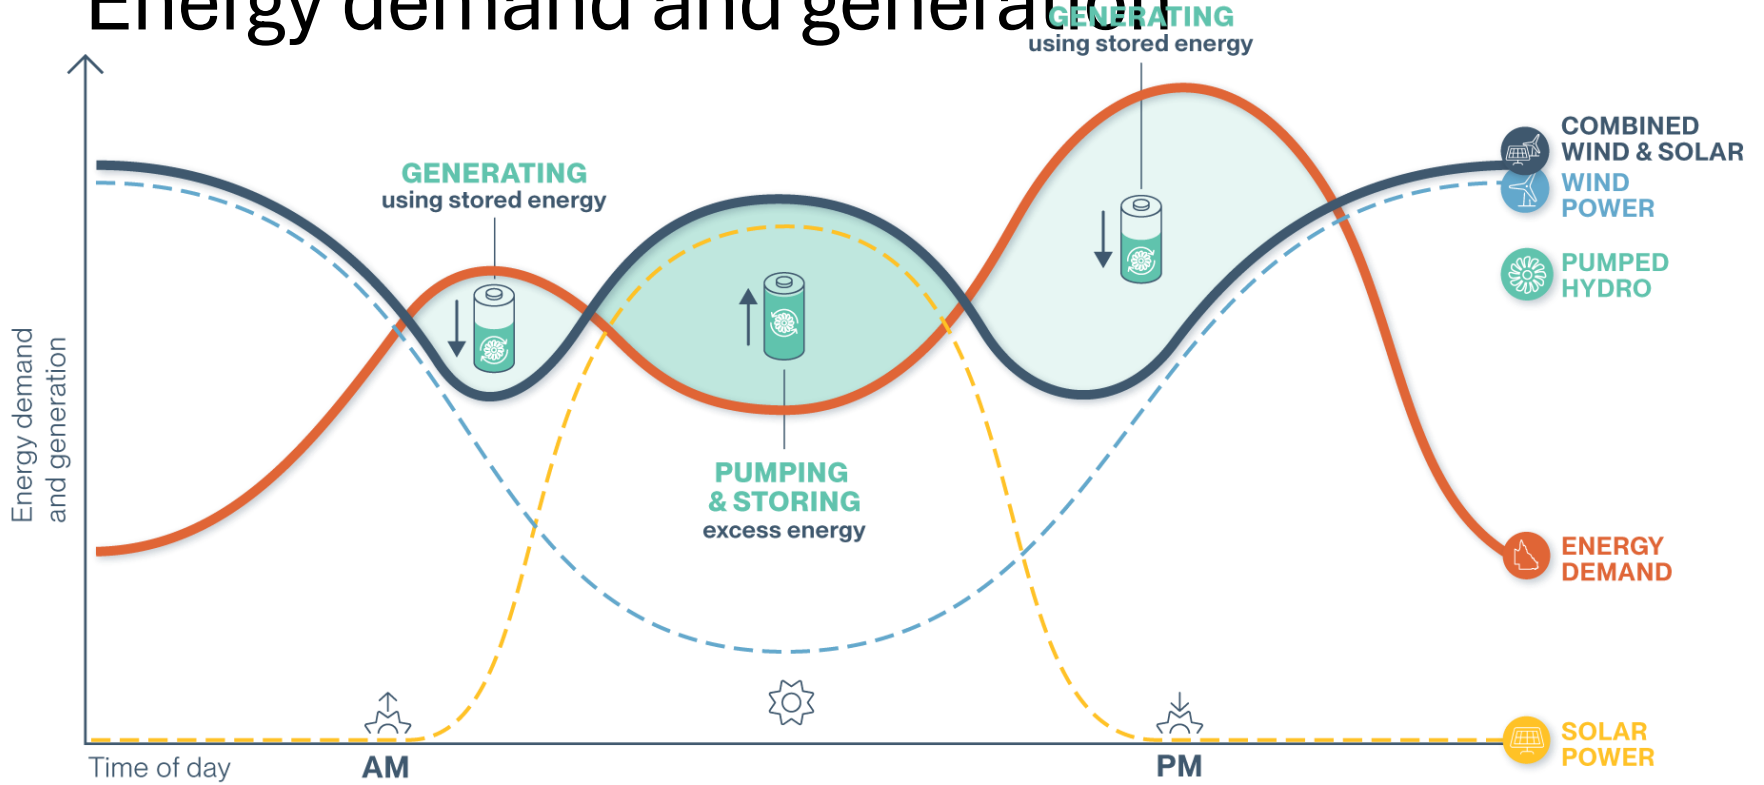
Energy demand and generati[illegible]

GENERATING
using stored energy

GENERATING
using stored energy

PUMPING
& STORING
excess energy

COMBINED
WIND & SOLAR

WIND
POWER

PUMPED
HYDRO

ENERGY
DEMAND

SOLAR
POWER

Energy demand
and generation

Time of day

AM

PM